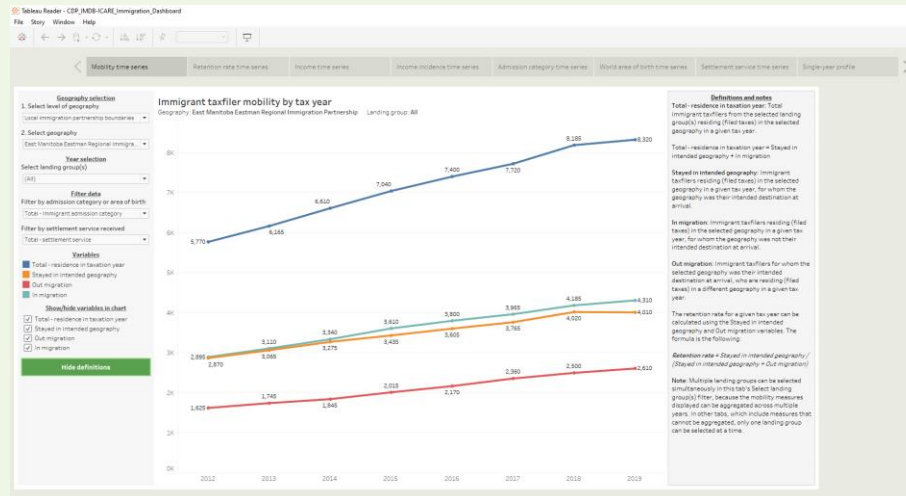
Tableau Reader - CDP_IMDB-ICARE_Immigration_Dashboard
File Story Window Help

Mobility time series | Retention rate time series | Income time series | Income incidence time series | Admission category time series | World area of birth time series | Settlement service time series | Single year profile

Geography selection
1. Select level of geography
Local immigration partnership boundaries
2. Select geography
East Manitoba Eastman Regional Immigra...
Year selection
Select landing group(s)
(All)
Filter data
Filter by admission category or area of birth
Total - immigrant admission category
Filter by settlement service received
Total - settlement service
Variables
Total - residence in taxation year
Stayed in intended geography
Out migration
In migration
Show/hide variables in chart
Total - residence in taxation year
Stayed in intended geography
Out migration
In migration
Hide definitions

Immigrant taxfiler mobility by tax year
Geography: East Manitoba Eastman Regional Immigration Partnership Landing group: All

| Year | 2012 | 2013 | 2014 | 2015 | 2016 | 2017 | 2018 | 2019 |
|---|---|---|---|---|---|---|---|---|
| Total - residence in taxation year | 5,770 | 6,165 | 6,610 | 7,040 | 7,400 | 7,720 | 8,185 | 8,320 |
| In migration | 2,870 | 3,110 | 3,340 | 3,610 | 3,800 | 3,965 | 4,185 | 4,310 |
| Stayed in intended geography | 2,890 | 3,065 | 3,275 | 3,435 | 3,605 | 3,765 | 4,020 | 4,010 |
| Out migration | 1,625 | 1,745 | 1,845 | 2,015 | 2,170 | 2,360 | 2,500 | 2,610 |

8K
7K
6K
5K
4K
3K
2K
1K
0K

Definitions and notes
Total - residence in taxation year: Total immigrant taxfilers from the selected landing group(s) residing (filed taxes) in the selected geography in a given tax year.

Total - residence in taxation year = Stayed in intended geography + In migration

Stayed in intended geography: Immigrant taxfilers residing (filed taxes) in the selected geography in a given tax year, for whom the geography was their intended destination at arrival.

In migration: Immigrant taxfilers residing (filed taxes) in the selected geography in a given tax year, for whom the geography was not their intended destination at arrival.

Out migration: Immigrant taxfilers for whom the selected geography was their intended destination at arrival, who are residing (filed taxes) in a different geography in a given tax year.

The retention rate for a given tax year can be calculated using the Stayed in intended geography and Out migration variables. The formula is the following:

Retention rate = Stayed in intended geography / (Stayed in intended geography + Out migration)

Note: Multiple landing groups can be selected simultaneously in this tab's Select landing group(s) filter, because the mobility measures displayed can be aggregated across multiple years. In other tabs, which include measures that cannot be aggregated, only one landing group can be selected at a time.